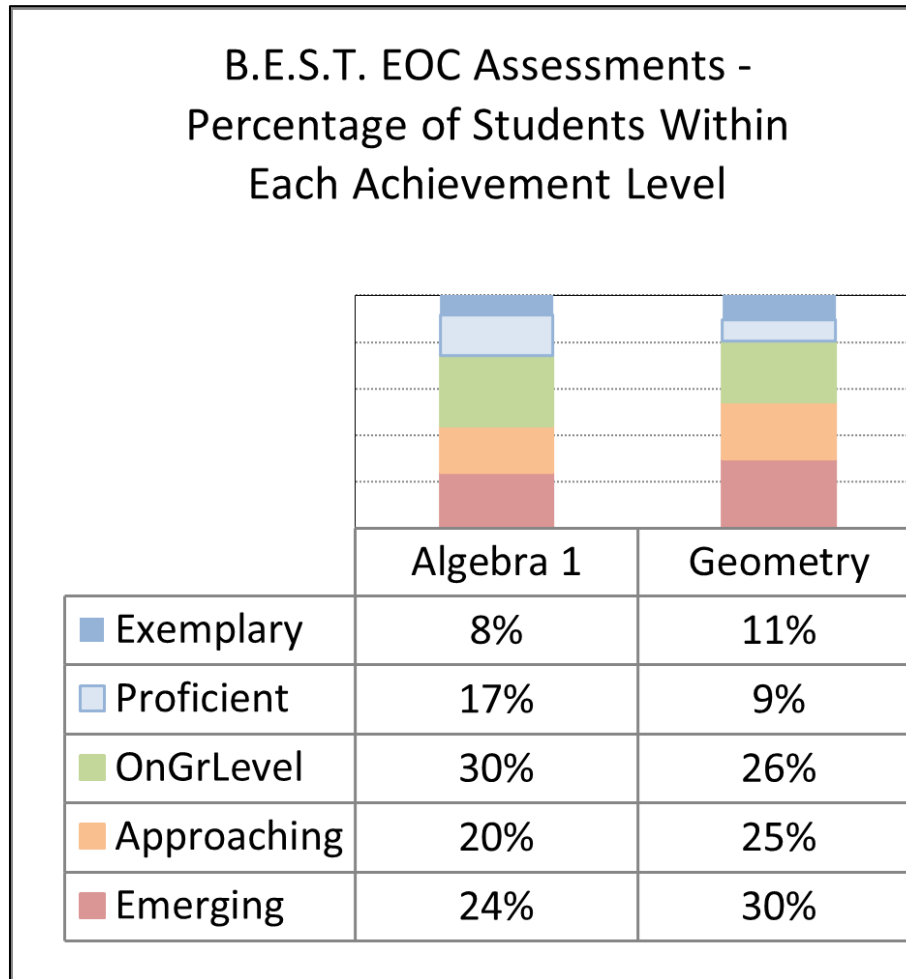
B.E.S.T. EOC Assessments - Percentage of Students Within Each Achievement Level

| | Algebra 1 | Geometry |
|---|---|---|
| Exemplary | 8% | 11% |
| Proficient | 17% | 9% |
| OnGrLevel | 30% | 26% |
| Approaching | 20% | 25% |
| Emerging | 24% | 30% |